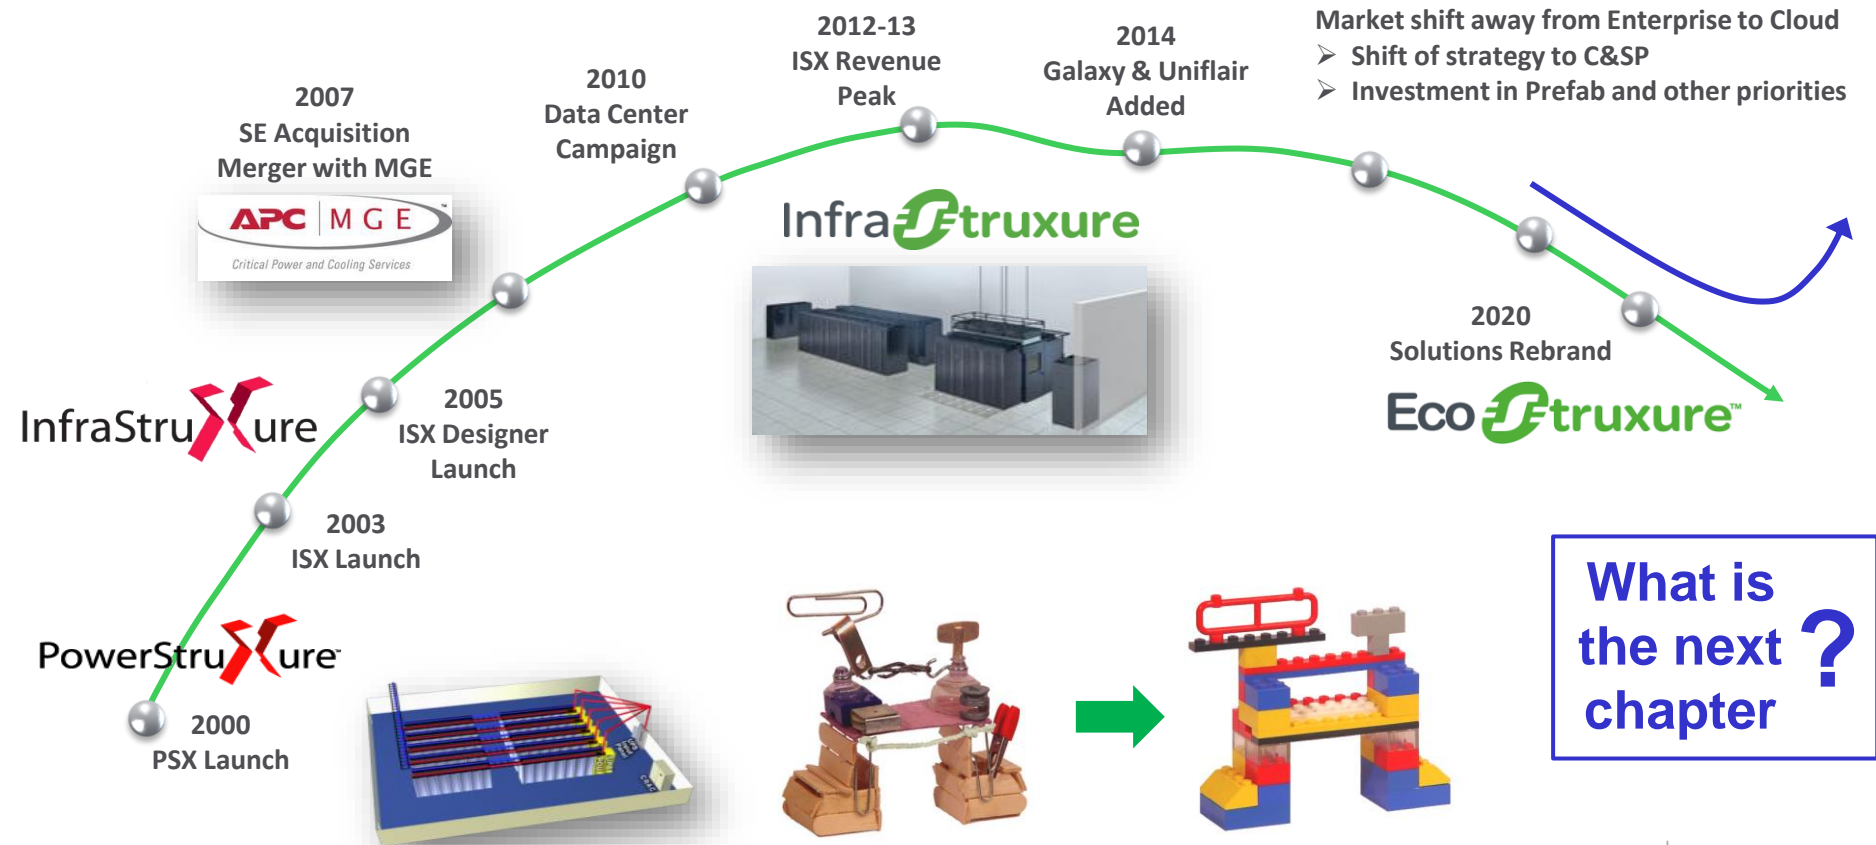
2012-13
ISX Revenue
Peak

2014
Galaxy & Uniflair
Added

Market shift away from Enterprise to Cloud
➢ Shift of strategy to C&SP
➢ Investment in Prefab and other priorities

2010
Data Center
Campaign

2007
SE Acquisition
Merger with MGE

APC | MGE
Critical Power and Cooling Services

InfraStruxure

2020
Solutions Rebrand

EcoStruxure™

InfraStruxure

2005
ISX Designer
Launch

2003
ISX Launch

PowerStruxure

2000
PSX Launch

What is the next chapter ?